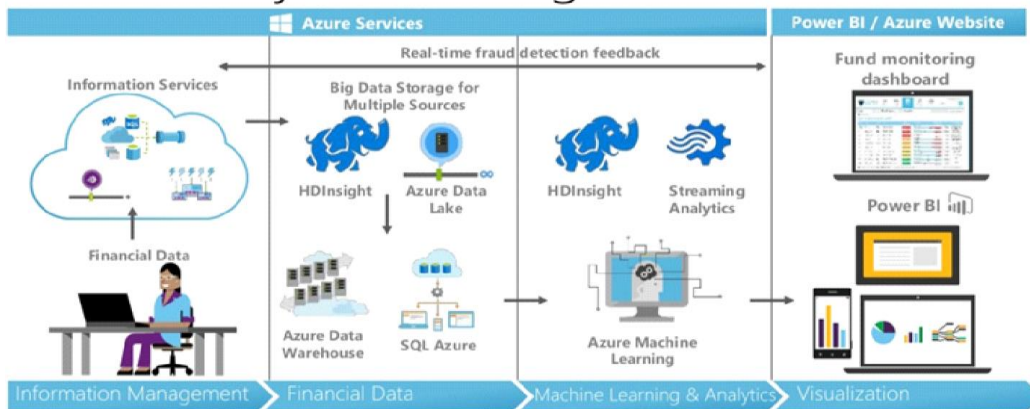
Azure Services

Power BI / Azure Website

Real-time fraud detection feedback

Information Services

Financial Data

Big Data Storage for Multiple Sources

HDInsight

Azure Data Lake

Azure Data Warehouse

SQL Azure

HDInsight

Streaming Analytics

Azure Machine Learning

Fund monitoring dashboard

Power BI

Information Management

Financial Data

Machine Learning & Analytics

Visualization